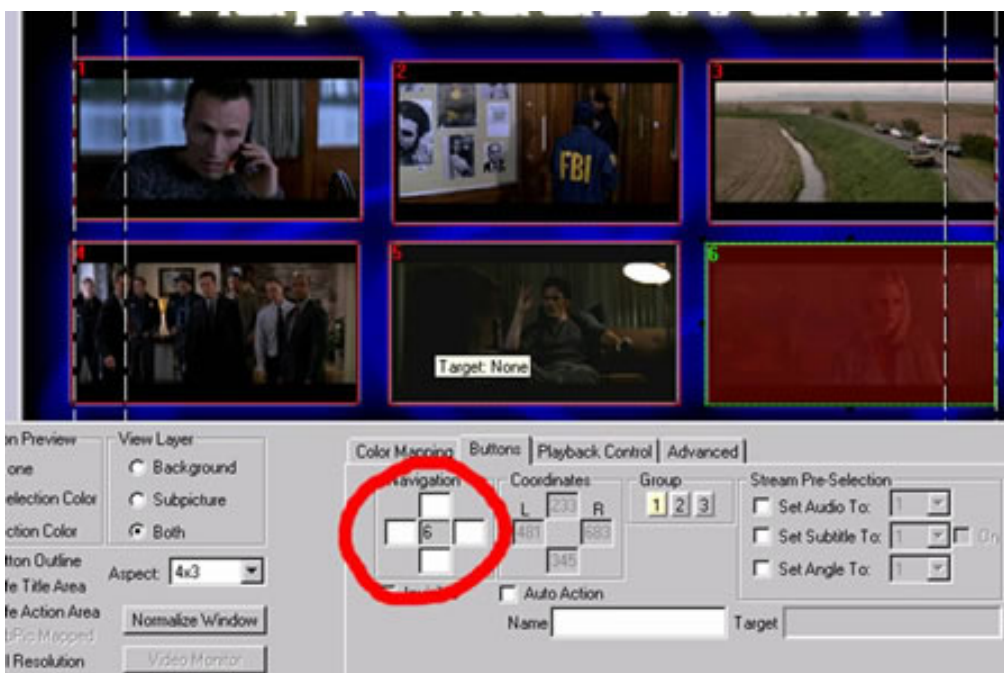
1
2
FBI
3
4
5
Target: None
6

on Preview
one
election Color
ction Color
tton Outline
fe Title Area
fe Action Area
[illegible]
l Resolution

View Layer
Background
Subpicture
Both

Aspect: 4x3
Normalize Window
Video Monitor

Color Mapping | Buttons | Playback Control | Advanced

Navigation
6
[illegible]

Coordinates
L 233 R
481 683
345

Group
1 2 3

Stream Pre-Selection
Set Audio To: 1
Set Subtitle To: 1 On
Set Angle To: 1

Auto Action
Name
Target